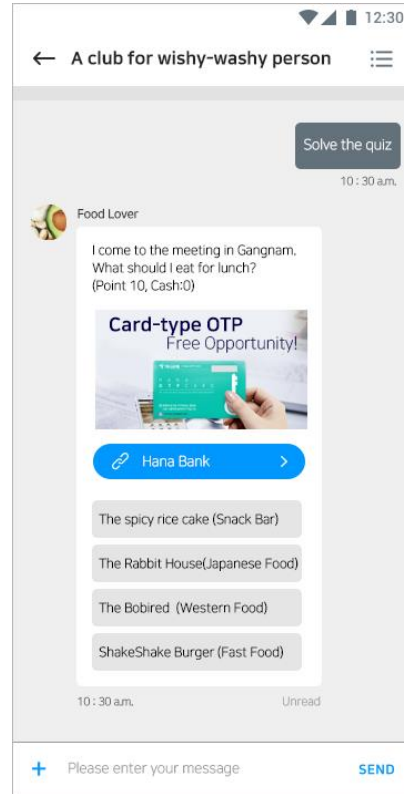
12:30

A club for wishy-washy person

Solve the quiz

10 : 30 a.m.

Food Lover

I come to the meeting in Gangnam. What should I eat for lunch? (Point 10, Cash:0)

Card-type OTP
Free Opportunity!

Hana Bank

The spicy rice cake (Snack Bar)

The Rabbit House(Japanese Food)

The Bobired (Western Food)

ShakeShake Burger (Fast Food)

10 : 30 a.m.

Unread

+ Please enter your message

SEND